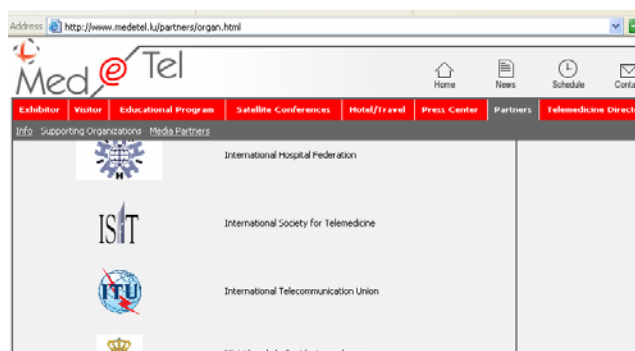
Address http://www.medetel.lu/partners/organ.html

Med@Tel

Home News Schedule Conta

Exhibitor | Visitor | Educational Program | Satellite Conferences | Hotel/Travel | Press Center | Partners | Telemedicine Directo

Info Supporting Organizations Media Partners

H

International Hospital Federation

ISfT

International Society for Telemedicine

ITU

International Telecommunication Union

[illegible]